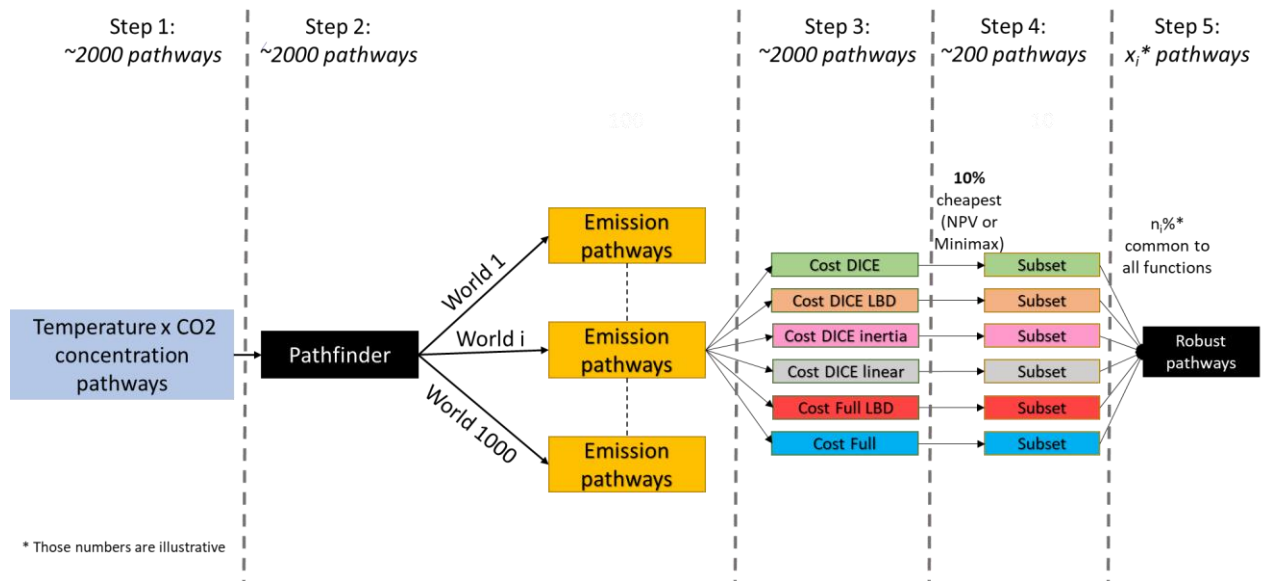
Step 1:
~2000 pathways

Step 2:
~2000 pathways

Step 3:
~2000 pathways

Step 4:
~200 pathways

Step 5:
$x_i$* pathways

Temperature x CO2 concentration pathways

Pathfinder

World 1

World i

World 1000

Emission pathways

Emission pathways

Emission pathways

10% cheapest (NPV or Minimax)

Cost DICE

Cost DICE LBD

Cost DICE inertia

Cost DICE linear

Cost Full LBD

Cost Full

Subset

Subset

Subset

Subset

Subset

Subset

$n_i$%* common to all functions

Robust pathways

* Those numbers are illustrative